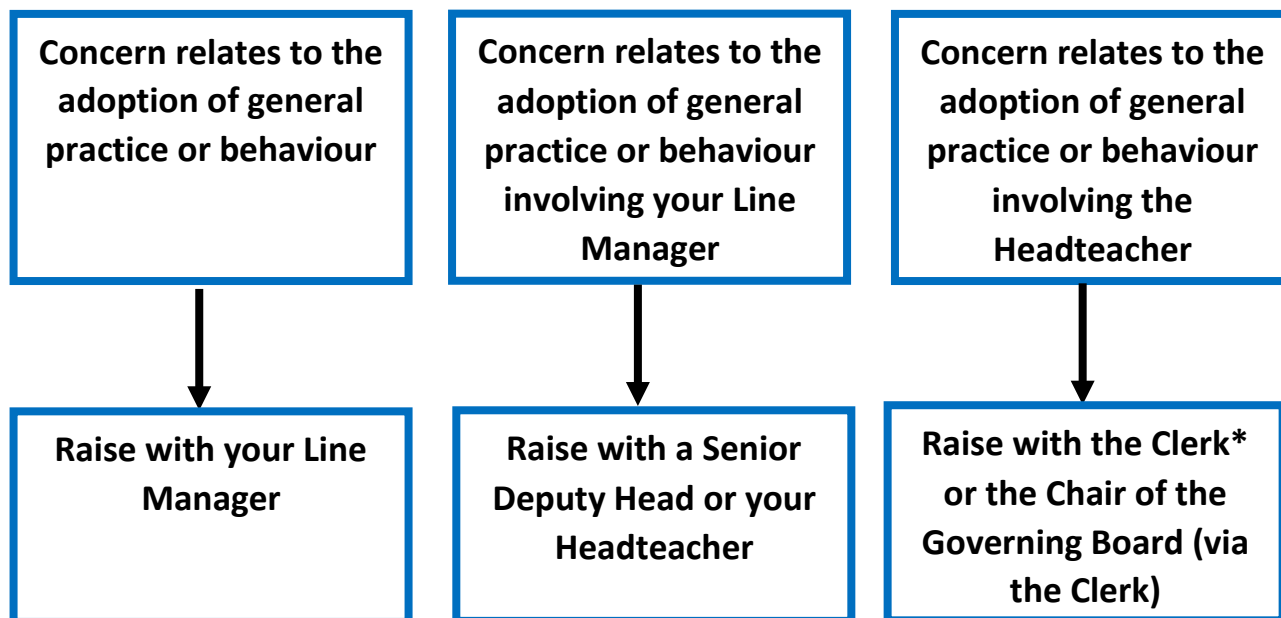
Concern relates to the adoption of general practice or behaviour

Raise with your Line Manager

Concern relates to the adoption of general practice or behaviour involving your Line Manager

Raise with a Senior Deputy Head or your Headteacher

Concern relates to the adoption of general practice or behaviour involving the Headteacher

Raise with the Clerk* or the Chair of the Governing Board (via the Clerk)